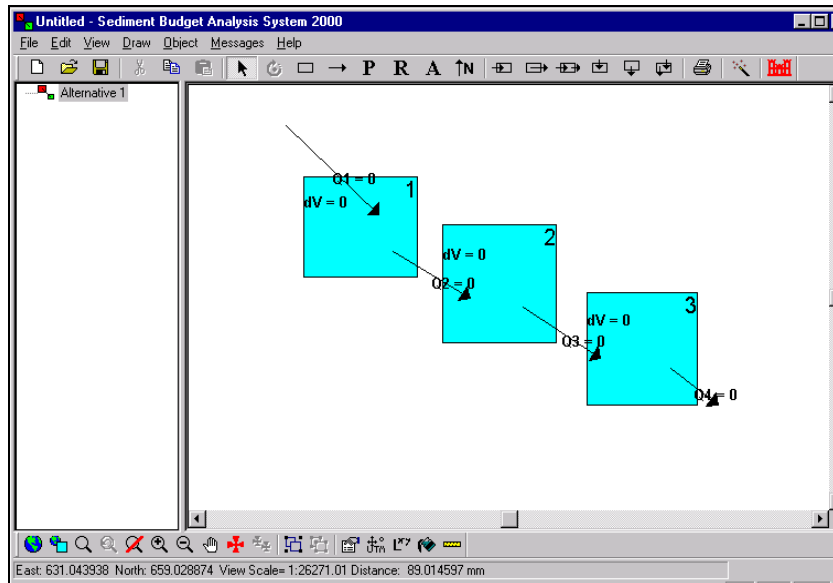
Untitled - Sediment Budget Analysis System 2000

File Edit View Draw Object Messages Help

P R A N

Alternative 1

Q1 = 0
dV = 0
1

2
dV = 0
Q2 = 0

3
dV = 0
Q3 = 0

Q4 = 0

East: 631.043938 North: 659.028874 View Scale= 1:26271.01 Distance: 89.014597 mm